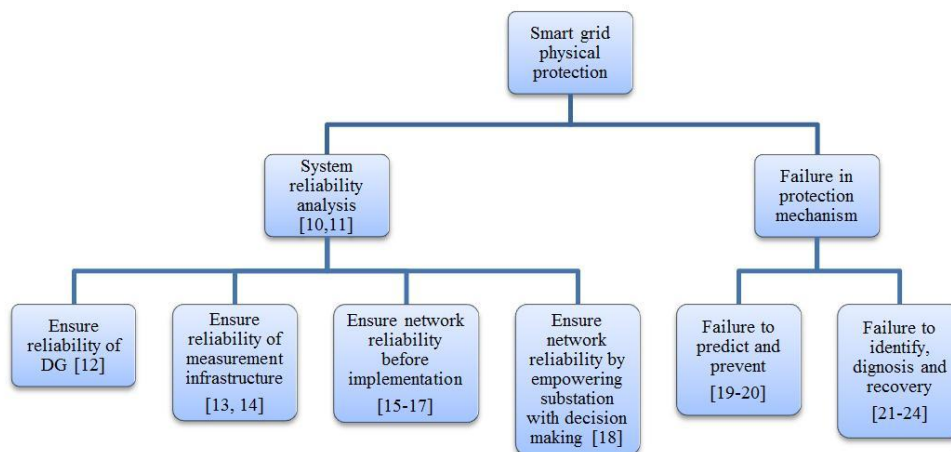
Smart grid physical protection

System reliability analysis [10,11]

Failure in protection mechanism

Ensure reliability of DG [12]

Ensure reliability of measurement infrastructure [13, 14]

Ensure network reliability before implementation [15-17]

Ensure network reliability by empowering substation with decision making [18]

Failure to predict and prevent [19-20]

Failure to identify, dignosis and recovery [21-24]